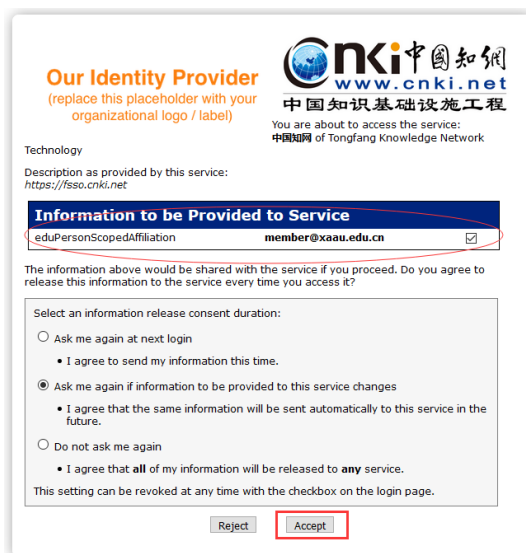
Our Identity Provider
(replace this placeholder with your organizational logo / label)

CNKI中国知网
www.cnki.net
中国知识基础设施工程

You are about to access the service:
中国知网 of Tongfang Knowledge Network

Technology

Description as provided by this service:
https://fsso.cnki.net

Information to be Provided to Service

| eduPersonScopedAffiliation | member@xaau.edu.cn | ☑ |
|---|---|---|

The information above would be shared with the service if you proceed. Do you agree to release this information to the service every time you access it?

Select an information release consent duration:

Ask me again at next login

• I agree to send my information this time.

Ask me again if information to be provided to this service changes

• I agree that the same information will be sent automatically to this service in the future.

Do not ask me again

• I agree that **all** of my information will be released to **any** service.

This setting can be revoked at any time with the checkbox on the login page.

Reject Accept